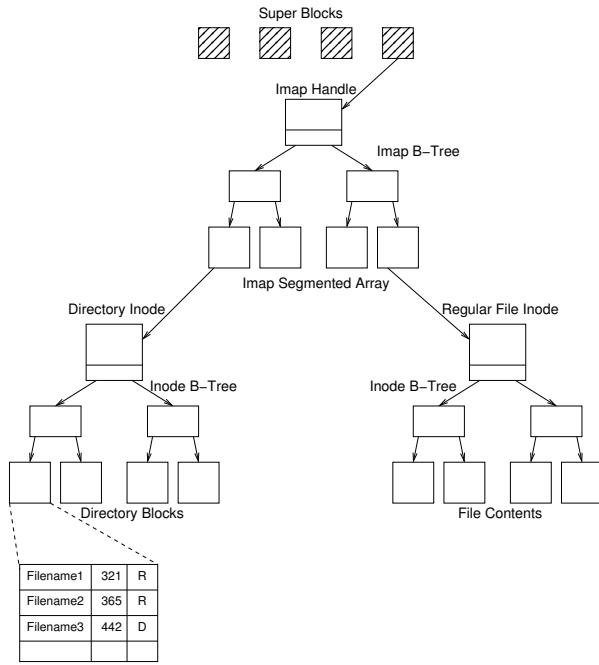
Super Blocks

Imap Handle

Imap B−Tree

Imap Segmented Array

Directory Inode

Regular File Inode

Inode B−Tree

Inode B−Tree

Directory Blocks

File Contents

| Filename1 | 321 | R |
|---|---|---|
| Filename2 | 365 | R |
| Filename3 | 442 | D |
| | | |